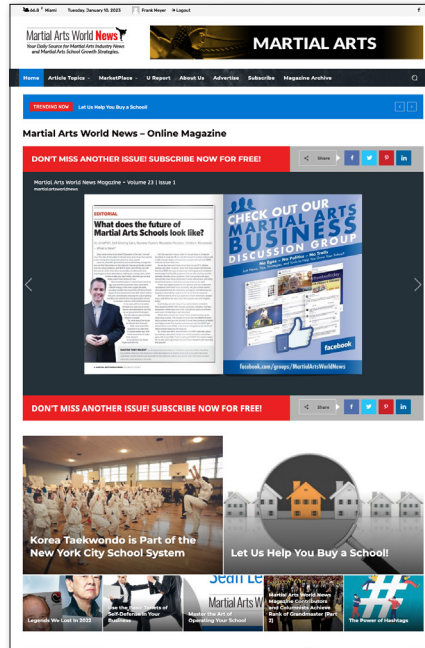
64.8 ° Miami Tuesday, January 10, 2023 Frank Meyer Logout

Martial Arts World News
Your Daily Source for Martial Arts Industry News and Martial Arts School Growth Strategies.

MARTIAL ARTS

Home Article Topics MarketPlace U Report About Us Advertise Subscribe Magazine Archive

TRENDING NOW Let Us Help You Buy a School!

Martial Arts World News – Online Magazine

DON'T MISS ANOTHER ISSUE! SUBSCRIBE NOW FOR FREE!

Share f y p in

Martial Arts World News Magazine – Volume 23 | Issue 1
martialartsworldnews

EDITORIAL
What does the future of Martial Arts Schools look like?

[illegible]

CHECK OUT OUR MARTIAL ARTS BUSINESS DISCUSSION GROUP
No Spam • No Politics • No Trolls

facebook
facebook.com/groups/MartialArtsWorldNews

DON'T MISS ANOTHER ISSUE! SUBSCRIBE NOW FOR FREE!

Share f y p in

Korea Taekwondo is Part of the New York City School System

Let Us Help You Buy a School!

Legends We Lost in 2022

See the Hidden Secrets of Self-Defense in Your Business

Martial Arts W
Master the Art of Operating Your School

Martial Arts World News Magazine Contributors and Columnists Achieve Rank of Grandmaster (Part 2)

The Power of Hashtags